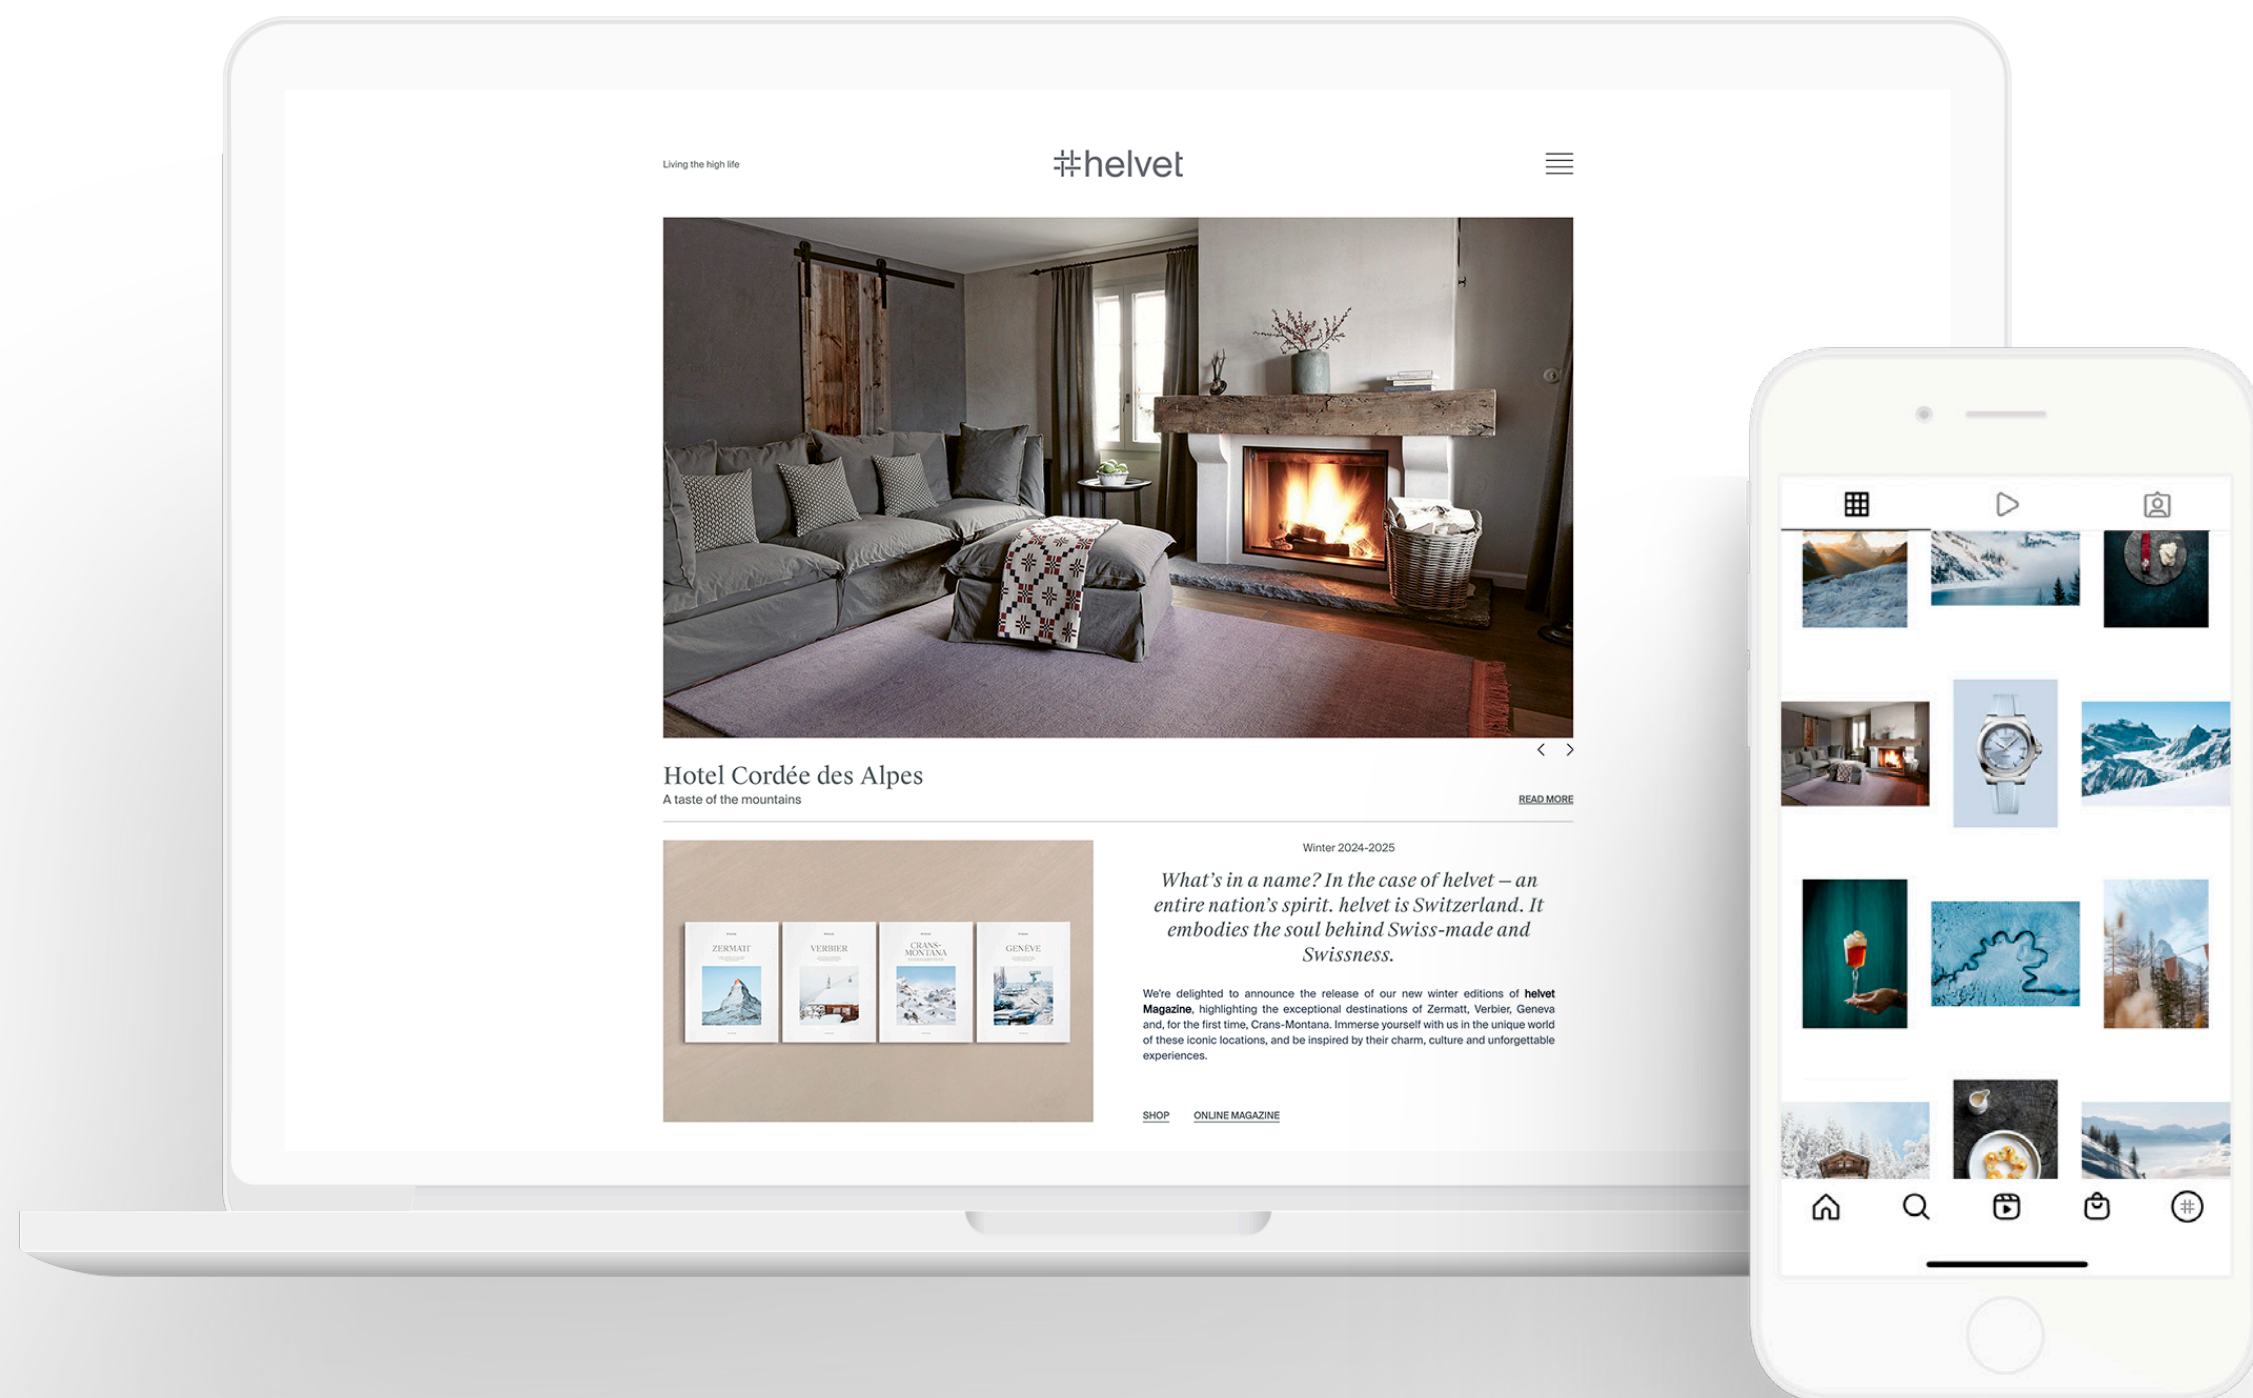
Living the high life

#helvet

Hotel Cordée des Alpes
A taste of the mountains

READ MORE

ZERMATT VERBIER CRANS-MONTANA GENÈVE

Winter 2024-2025

What's in a name? In the case of helvet – an entire nation's spirit. helvet is Switzerland. It embodies the soul behind Swiss-made and Swissness.

We're delighted to announce the release of our new winter editions of helvet Magazine, highlighting the exceptional destinations of Zermatt, Verbier, Geneva and, for the first time, Crans-Montana. Immerse yourself with us in the unique world of these iconic locations, and be inspired by their charm, culture and unforgettable experiences.

SHOP ONLINE MAGAZINE